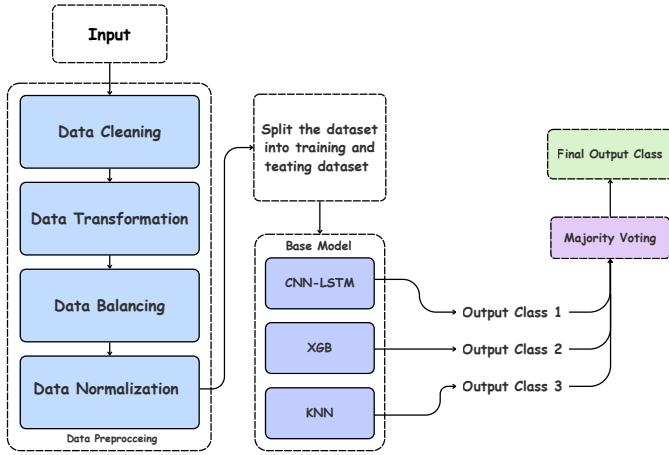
Input

Data Cleaning

Data Transformation

Data Balancing

Data Normalization

Data Preprocceing

Split the dataset into training and teating dataset

Base Model

CNN-LSTM

XGB

KNN

Output Class 1

Output Class 2

Output Class 3

Majority Voting

Final Output Class